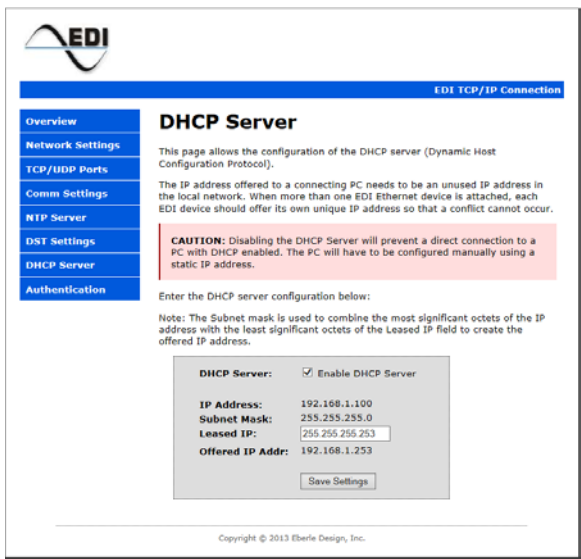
EDI

EDI TCP/IP Connection

Overview
Network Settings
TCP/UDP Ports
Comm Settings
NTP Server
DST Settings
DHCP Server
Authentication

DHCP Server

This page allows the configuration of the DHCP server (Dynamic Host Configuration Protocol).

The IP address offered to a connecting PC needs to be an unused IP address in the local network. When more than one EDI Ethernet device is attached, each EDI device should offer its own unique IP address so that a conflict cannot occur.

CAUTION: Disabling the DHCP Server will prevent a direct connection to a PC with DHCP enabled. The PC will have to be configured manually using a static IP address.

Enter the DHCP server configuration below:

Note: The Subnet mask is used to combine the most significant octets of the IP address with the least significant octets of the Leased IP field to create the offered IP address.

DHCP Server: ☑ Enable DHCP Server

IP Address: 192.168.1.100
Subnet Mask: 255.255.255.0
Leased IP: 255.255.255.253
Offered IP Addr: 192.168.1.253

Save Settings

Copyright © 2013 Eberle Design, Inc.